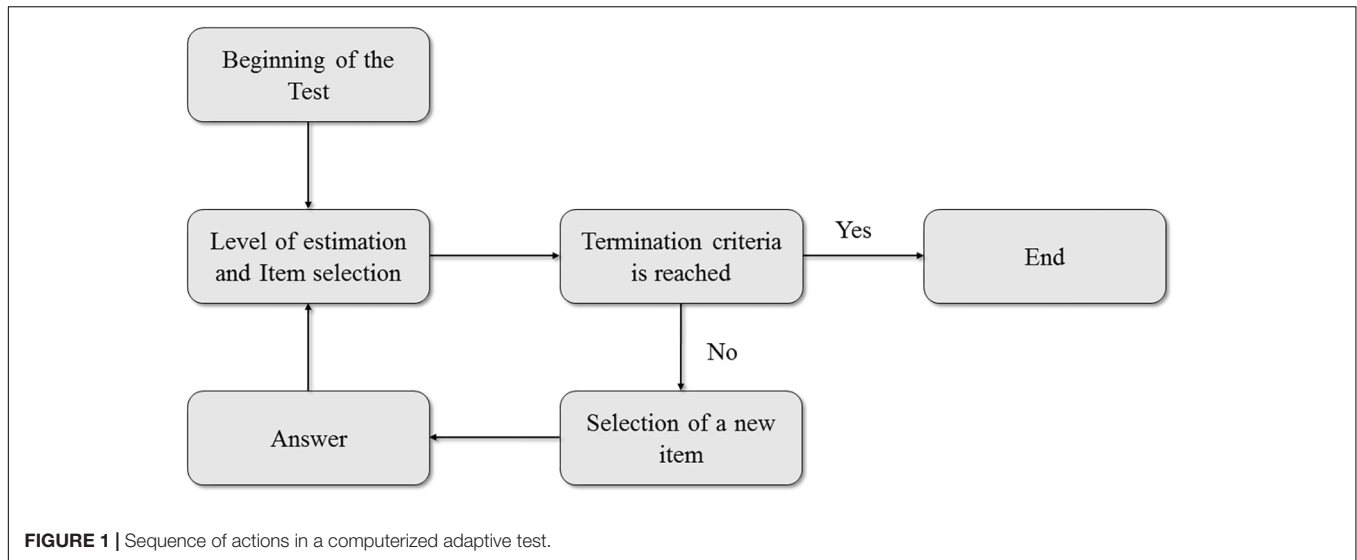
Beginning of the Test

Level of estimation and Item selection

Termination criteria is reached

Yes

End

No

Selection of a new item

Answer

**FIGURE 1 |** Sequence of actions in a computerized adaptive test.